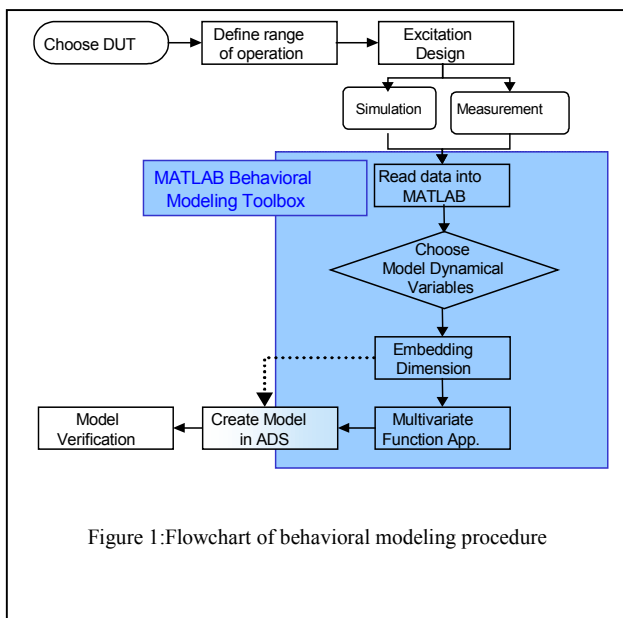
Choose DUT

Define range of operation

Excitation Design

Simulation

Measurement

MATLAB Behavioral Modeling Toolbox

Read data into MATLAB

Choose Model Dynamical Variables

Embedding Dimension

Model Verification

Create Model in ADS

Multivariate Function App.

Figure 1:Flowchart of behavioral modeling procedure